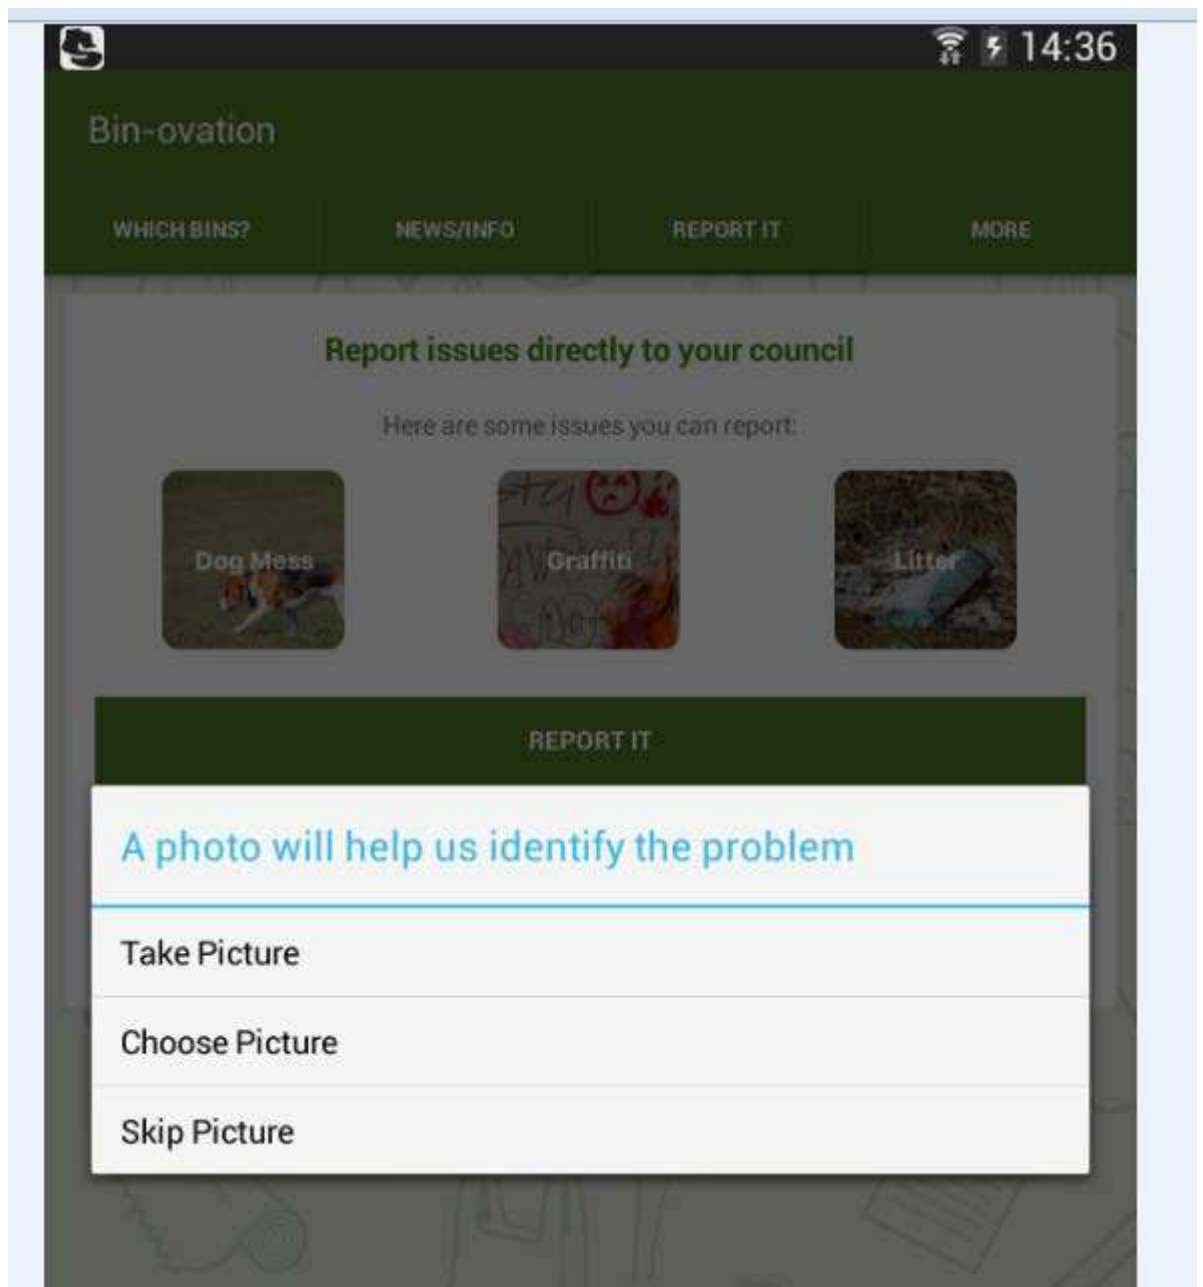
14:36

Bin-ovation

WHICH BINS?

NEWS/INFO

REPORT IT

MORE

Report issues directly to your council

Here are some issues you can report:

Dog Mess

Graffiti

Litter

REPORT IT

A photo will help us identify the problem

Take Picture

Choose Picture

Skip Picture